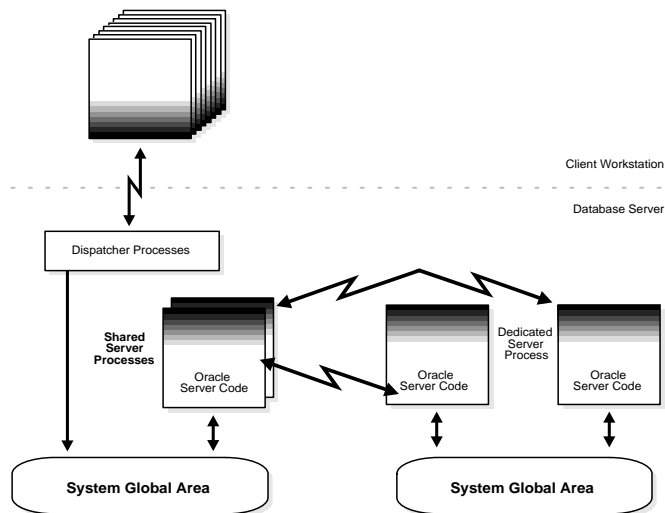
Client Workstation

Database Server

Dispatcher Processes

Shared Server Processes

Oracle Server Code

Oracle Server Code

Dedicated Server Process

Oracle Server Code

System Global Area

System Global Area